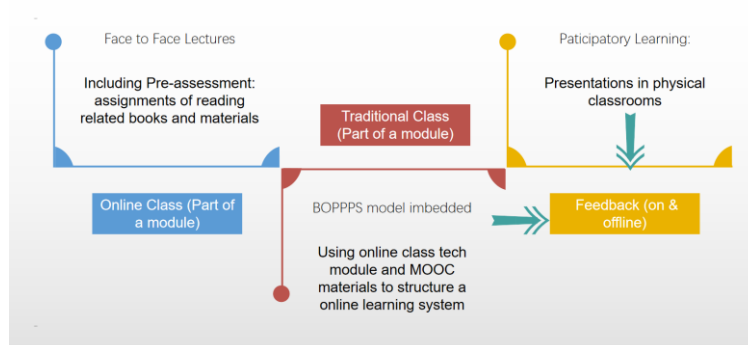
Face to Face Lectures

Including Pre-assessment: assignments of reading related books and materials

Paticipatory Learning:

Presentations in physical classrooms

Traditional Class (Part of a module)

Online Class (Part of a module)

BOPPPS model imbedded

Feedback (on & offline)

Using online class tech module and MOOC materials to structure a online learning system